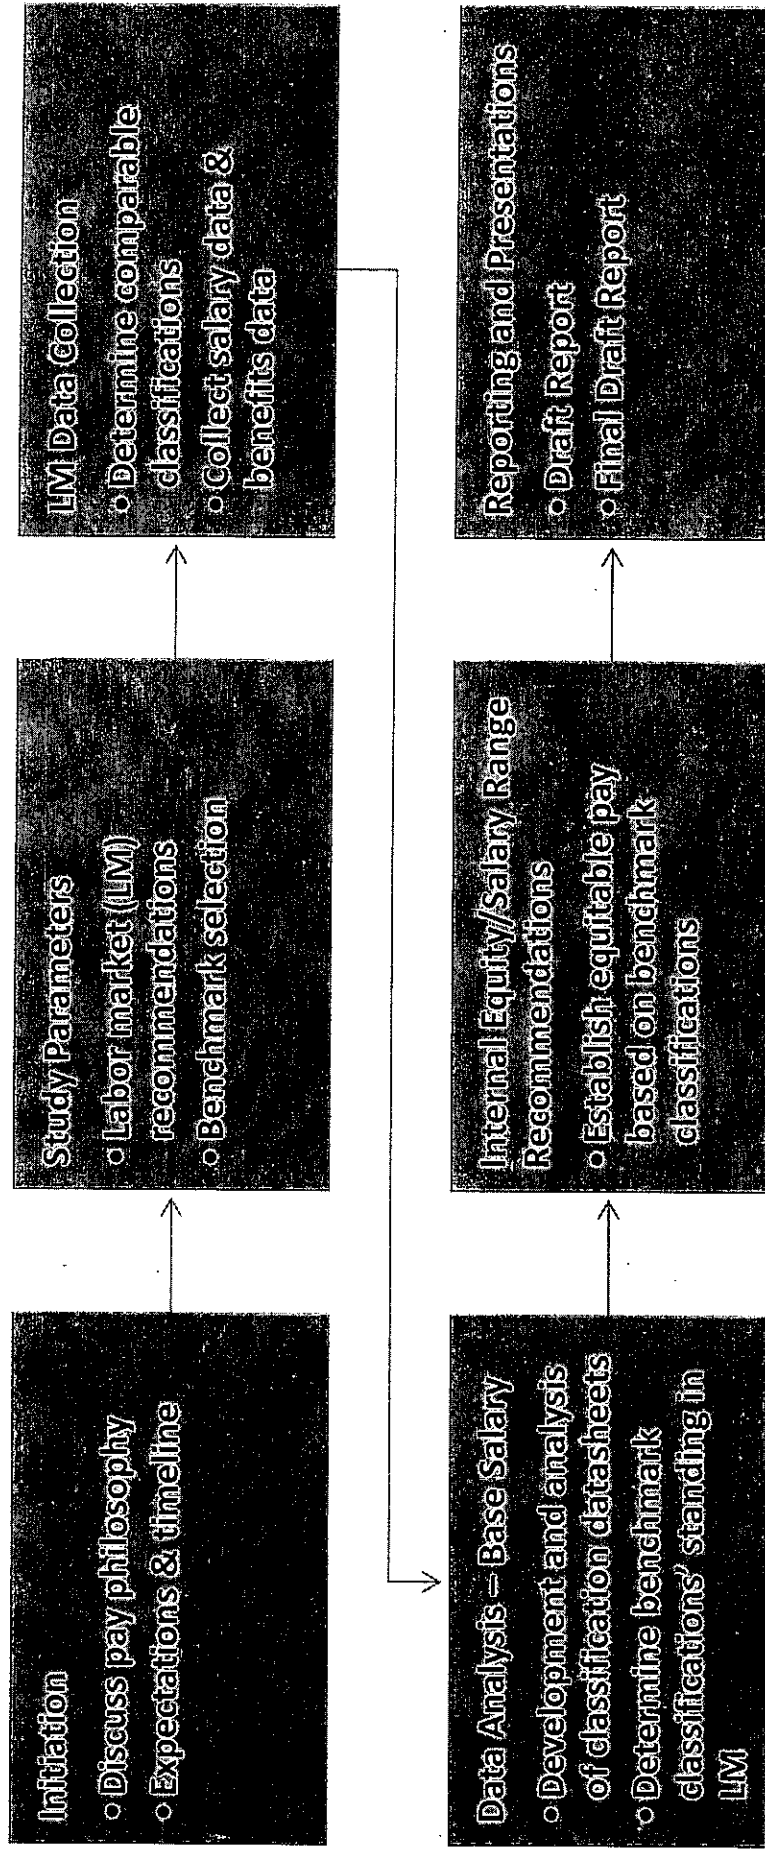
Initiation
○ Discuss pay philosophy
○ Expectations & timeline

Study Parameters
○ Labor market (LM) recommendations
○ Benchmark selection

LM Data Collection
○ Determine comparable classifications
○ Collect salary data & benefits data

Data Analysis – Base Salary
○ Development and analysis of classification datasheets
○ Determine benchmark classifications' standing in LM

Internal Equity/Salary Range Recommendations
○ Establish equitable pay based on benchmark classifications

Reporting and Presentations
○ Draft Report
○ Final Draft Report